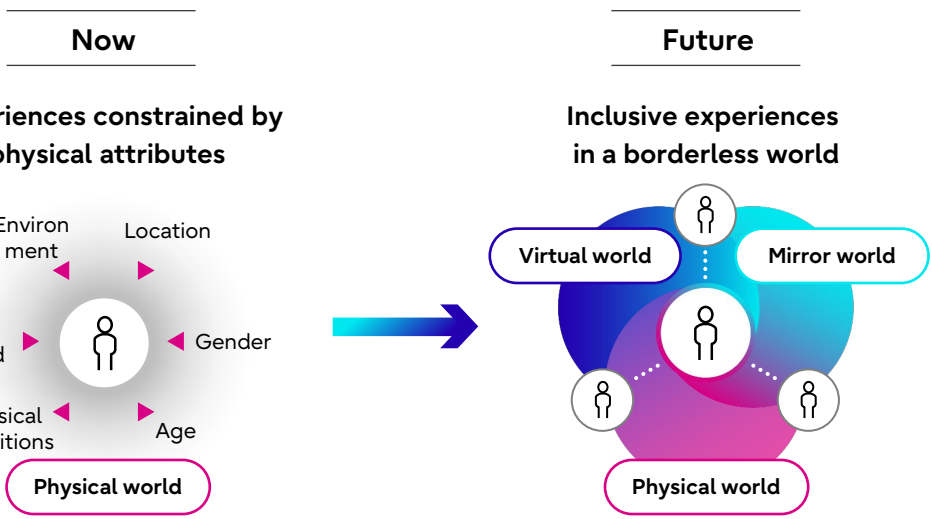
Now

riences constrained by physical attributes

Environ ment

Location

d

Gender

sical itions

Age

Physical world

Future

Inclusive experiences in a borderless world

Virtual world

Mirror world

Physical world